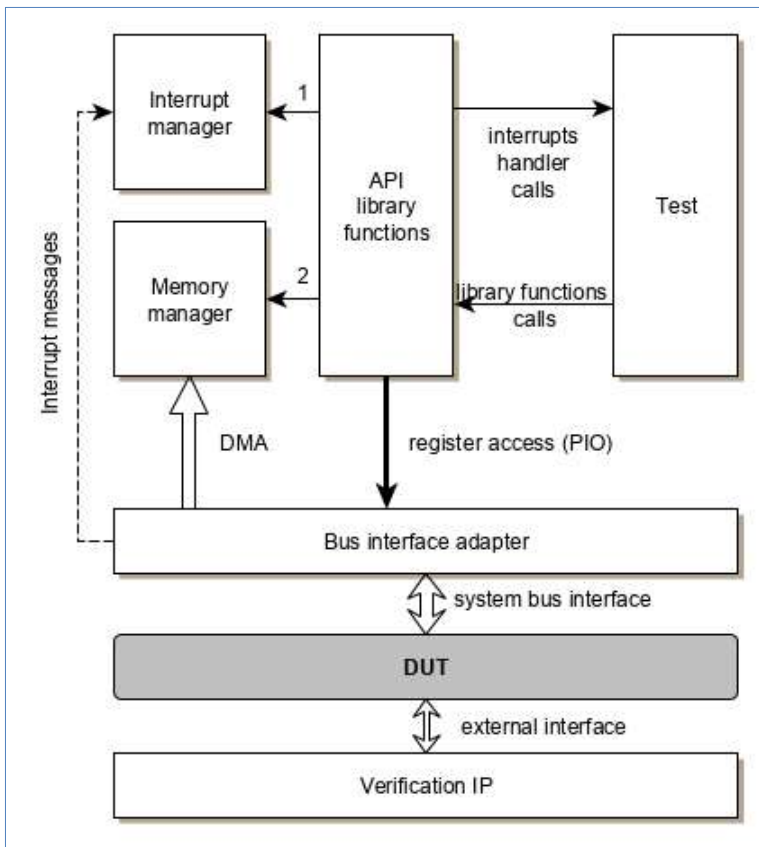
Interrupt manager

1

API library functions

interrupts handler calls

Test

Interrupt messages

Memory manager

2

library functions calls

DMA

register access (PIO)

Bus interface adapter

system bus interface

DUT

external interface

Verification IP